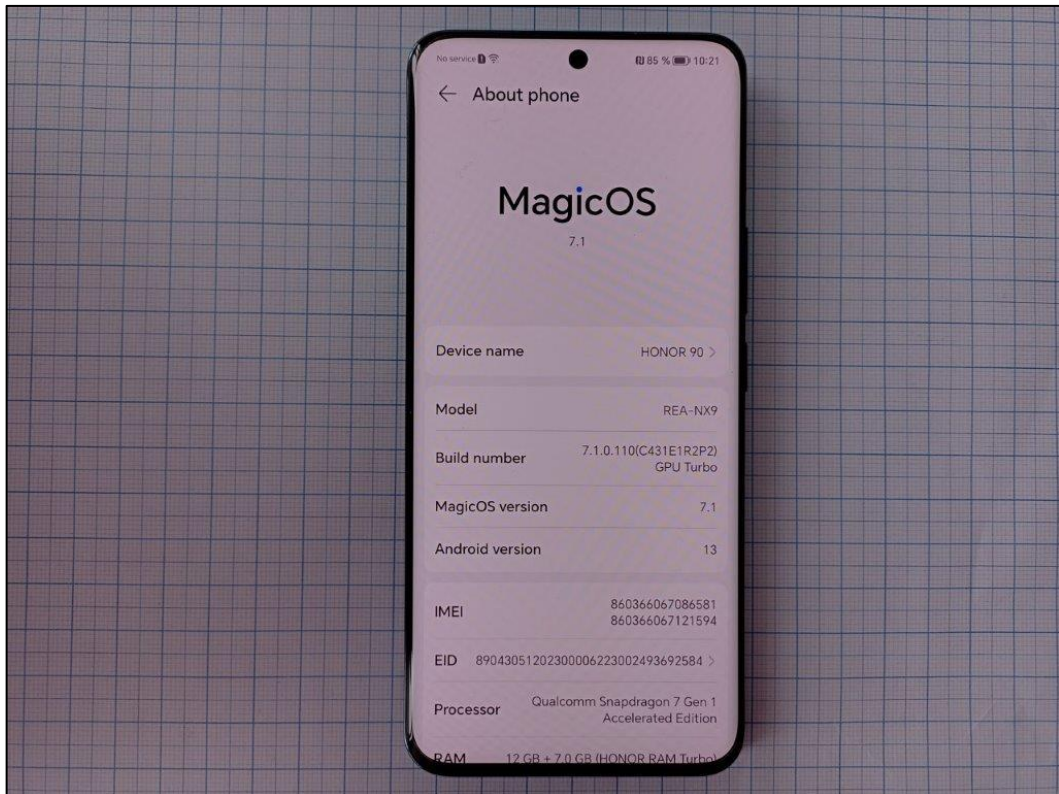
No service

85 % 10:21

← About phone

MagicOS

7.1

Device name HONOR 90 >

Model REA-NX9

Build number 7.1.0.110(C431E1R2P2) GPU Turbo

MagicOS version 7.1

Android version 13

IMEI 860366067086581 860366067121594

EID 89043051202300006223002493692584 >

Processor Qualcomm Snapdragon 7 Gen 1 Accelerated Edition

RAM 12 GB + 7.0 GB (HONOR RAM Turbo)